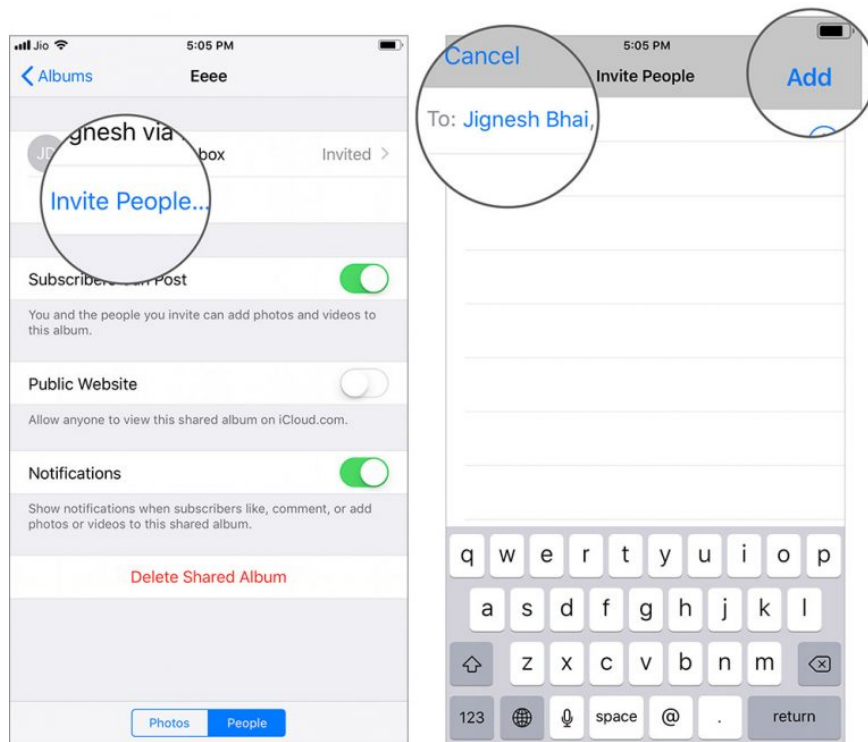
Jio 5:05 PM

Albums Eeee

JD gnesh via box Invited >

Invite People...

Subscribers Can Post

You and the people you invite can add photos and videos to this album.

Public Website

Allow anyone to view this shared album on iCloud.com.

Notifications

Show notifications when subscribers like, comment, or add photos or videos to this shared album.

Delete Shared Album

Photos People

5:05 PM

Cancel Invite People Add

To: Jignesh Bhai,

q w e r t y u i o p
a s d f g h j k l
z x c v b n m
123 space @ . return